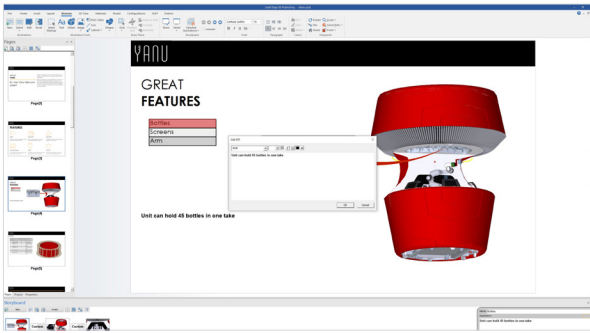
YANU

GREAT
FEATURES

Bottles
Screens
Arm

Unit can hold 45 bottles in one take

Unit can hold 45 bottles in one take

OK
Cancel

Pages

Page[1]
Page[2]
Page[3]
Page[4]
Page[5]

Storyboard

Unit can hold 45 bottles in one take